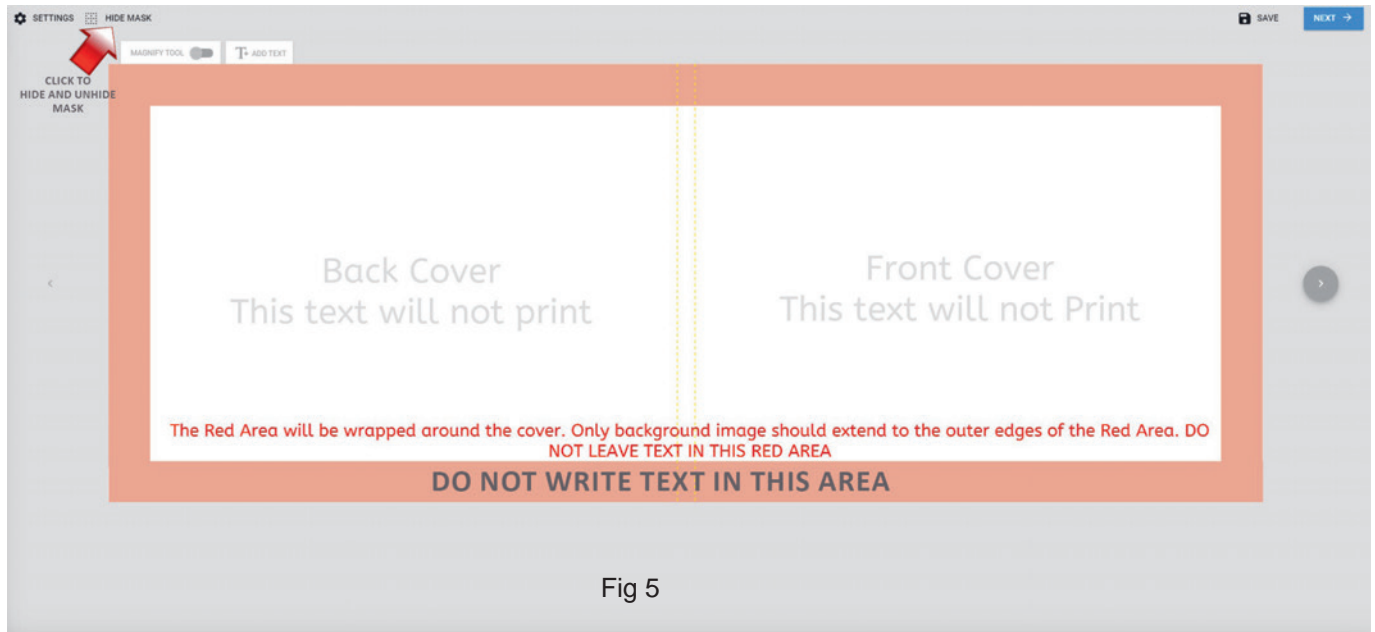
SETTINGS HIDE MASK

SAVE NEXT →

MAGNIFY TOOL

ADD TEXT

CLICK TO HIDE AND UNHIDE MASK

‹

Back Cover
This text will not print

Front Cover
This text will not Print

›

The Red Area will be wrapped around the cover. Only background image should extend to the outer edges of the Red Area. DO NOT LEAVE TEXT IN THIS RED AREA

DO NOT WRITE TEXT IN THIS AREA

Fig 5